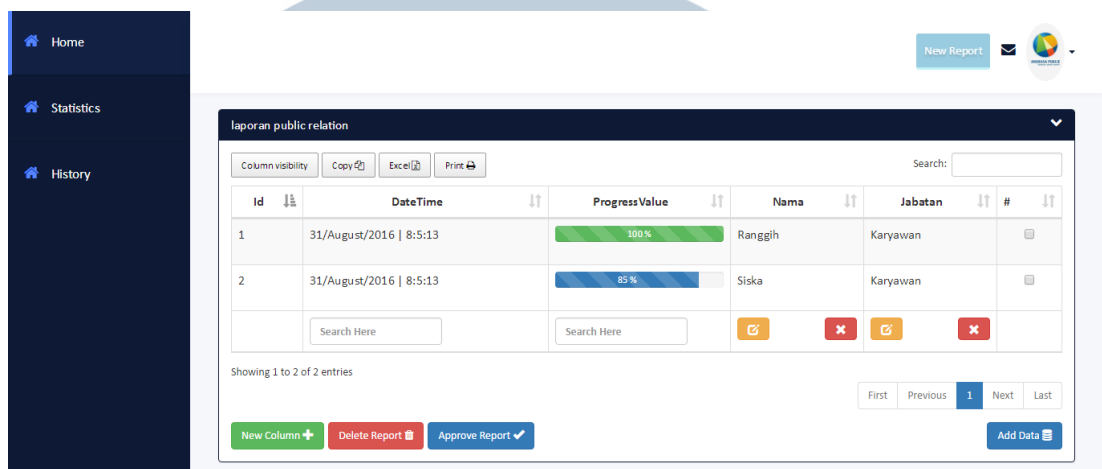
Home

Statistics

History

New Report

laporan public relation

Column visibility Copy Excel Print

Search:

| Id | DateTime | ProgressValue | Nama | Jabatan | # |
|---|---|---|---|---|---|
| 1 | 31/August/2016 \| 8:5:13 | 100% | Ranggih | Karyawan | |
| 2 | 31/August/2016 \| 8:5:13 | 85% | Siska | Karyawan | |
| | Search Here | Search Here | | | |

Showing 1 to 2 of 2 entries

First Previous 1 Next Last

New Column Delete Report Approve Report

Add Data